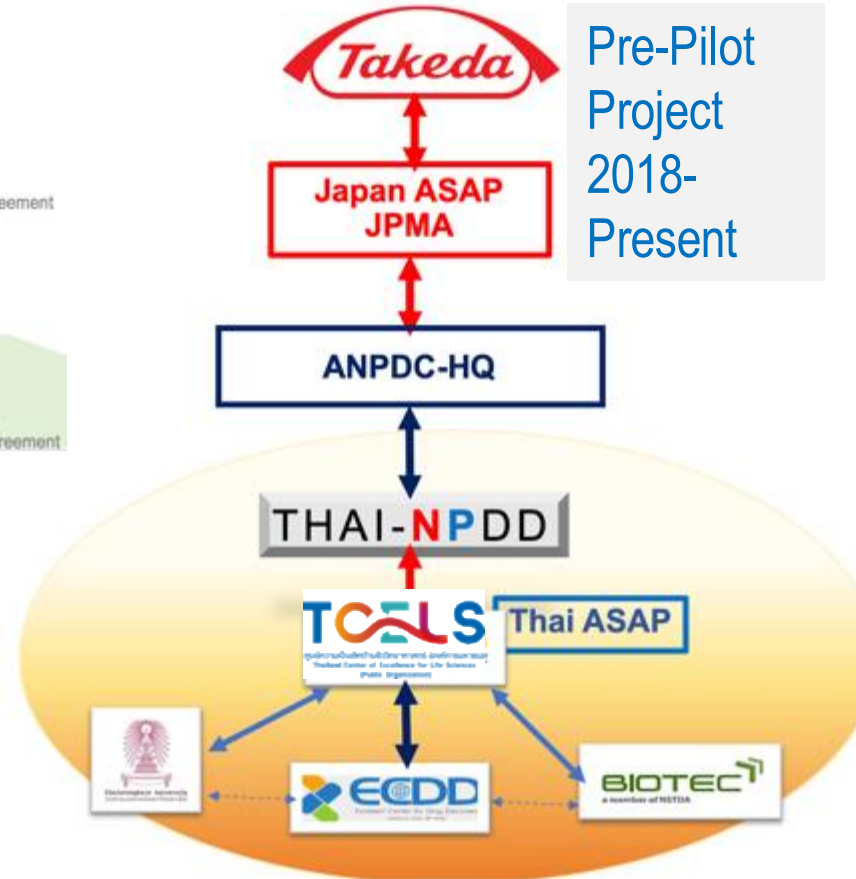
Takeda

Pre-Pilot Project 2018-Present

eement

Japan ASAP JPMA

ANPDC-HQ

reement

THAI-NPDD

TCELS

Thailand Center of Excellence for Life Sciences (Public Organization)

Thai ASAP

ECDD

BIOTEC
a member of NSTDA